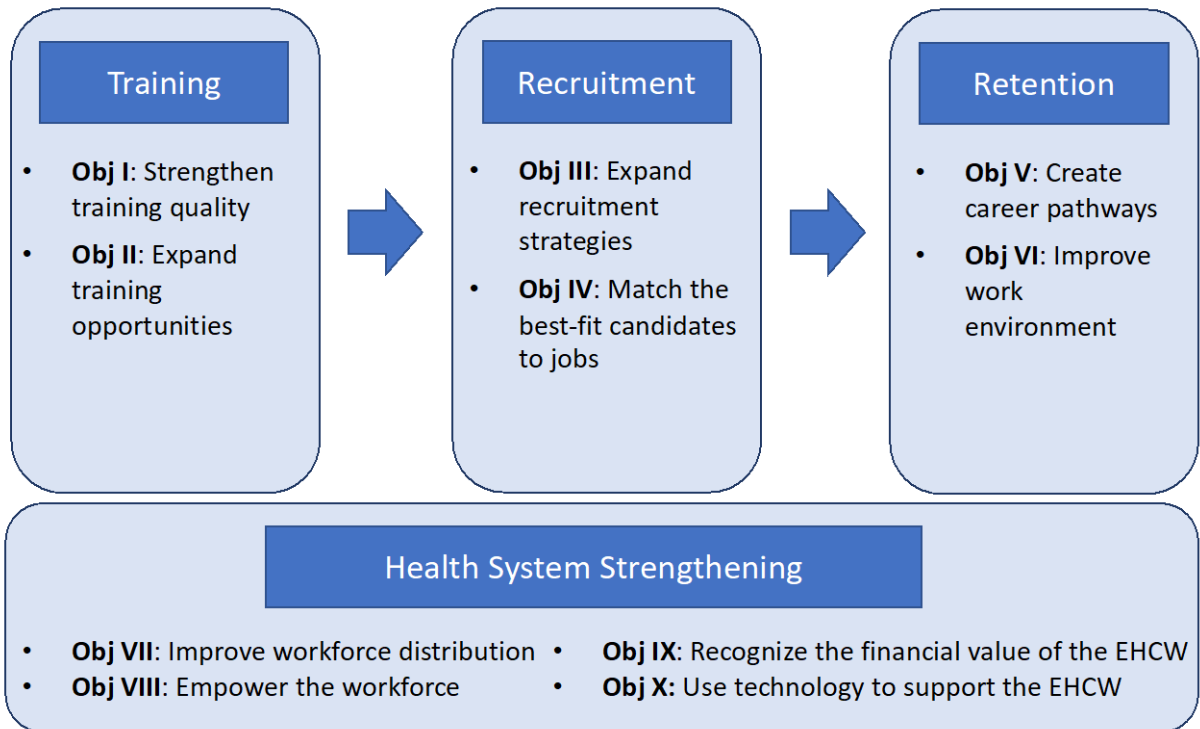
Training

- **Obj I**: Strengthen training quality
- **Obj II**: Expand training opportunities

Recruitment

- **Obj III**: Expand recruitment strategies
- **Obj IV**: Match the best-fit candidates to jobs

Retention

- **Obj V**: Create career pathways
- **Obj VI**: Improve work environment

Health System Strengthening

- **Obj VII**: Improve workforce distribution
- **Obj VIII**: Empower the workforce
- **Obj IX**: Recognize the financial value of the EHCW
- **Obj X:** Use technology to support the EHCW